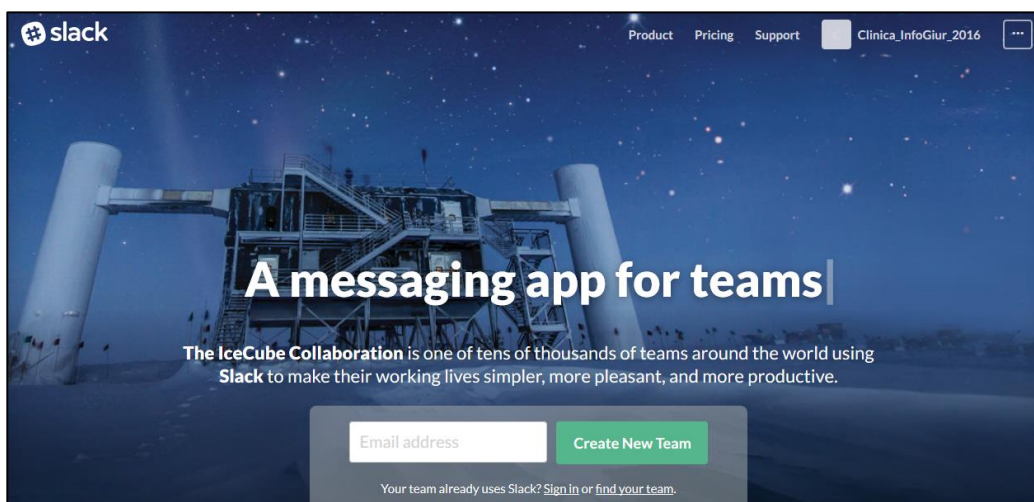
slack

Product Pricing Support Clinica_InfoGiur_2016 ···

A messaging app for teams

The IceCube Collaboration is one of tens of thousands of teams around the world using Slack to make their working lives simpler, more pleasant, and more productive.

Email address

Create New Team

Your team already uses Slack? Sign in or find your team.